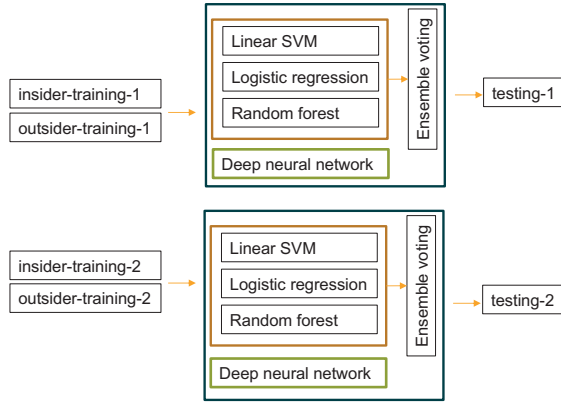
insider-training-1
outsider-training-1

Linear SVM
Logistic regression
Random forest
Ensemble voting
Deep neural network

testing-1

insider-training-2
outsider-training-2

Linear SVM
Logistic regression
Random forest
Ensemble voting
Deep neural network

testing-2